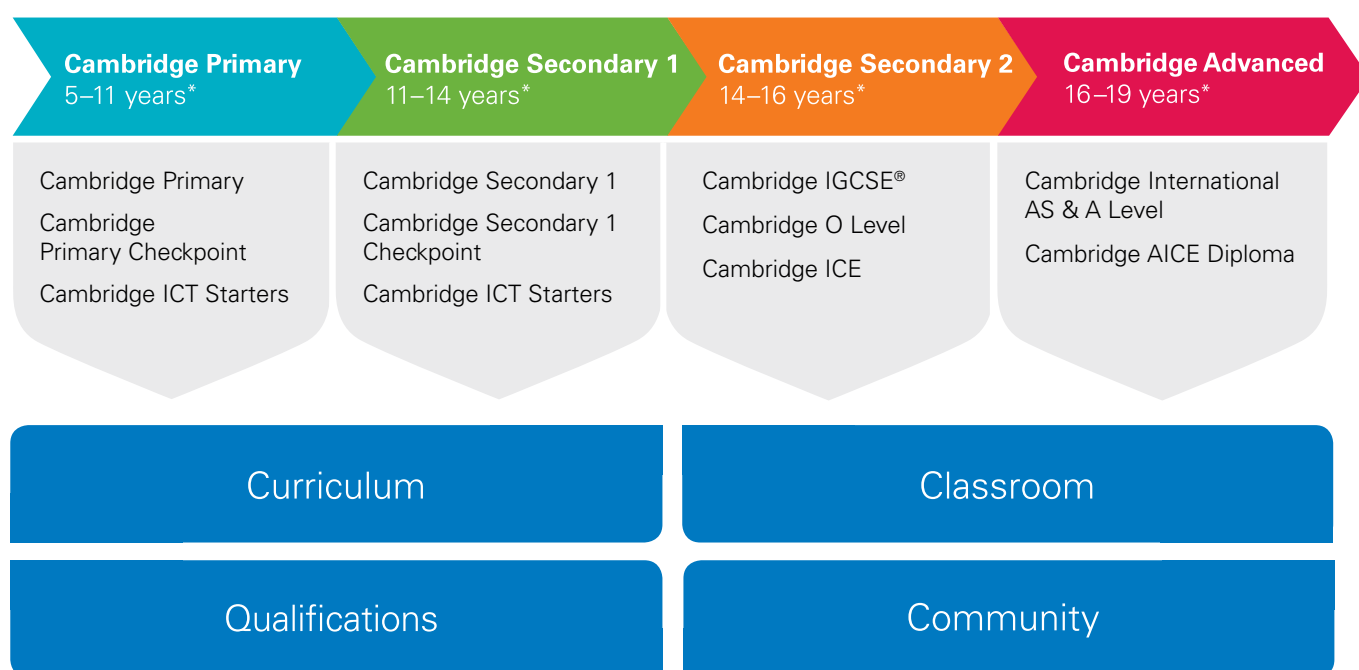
Cambridge Primary
5–11 years*

Cambridge Secondary 1
11–14 years*

Cambridge Secondary 2
14–16 years*

Cambridge Advanced
16–19 years*

Cambridge Primary

Cambridge Primary Checkpoint

Cambridge ICT Starters

Cambridge Secondary 1

Cambridge Secondary 1 Checkpoint

Cambridge ICT Starters

Cambridge IGCSE®

Cambridge O Level

Cambridge ICE

Cambridge International AS & A Level

Cambridge AICE Diploma

Curriculum

Classroom

Qualifications

Community